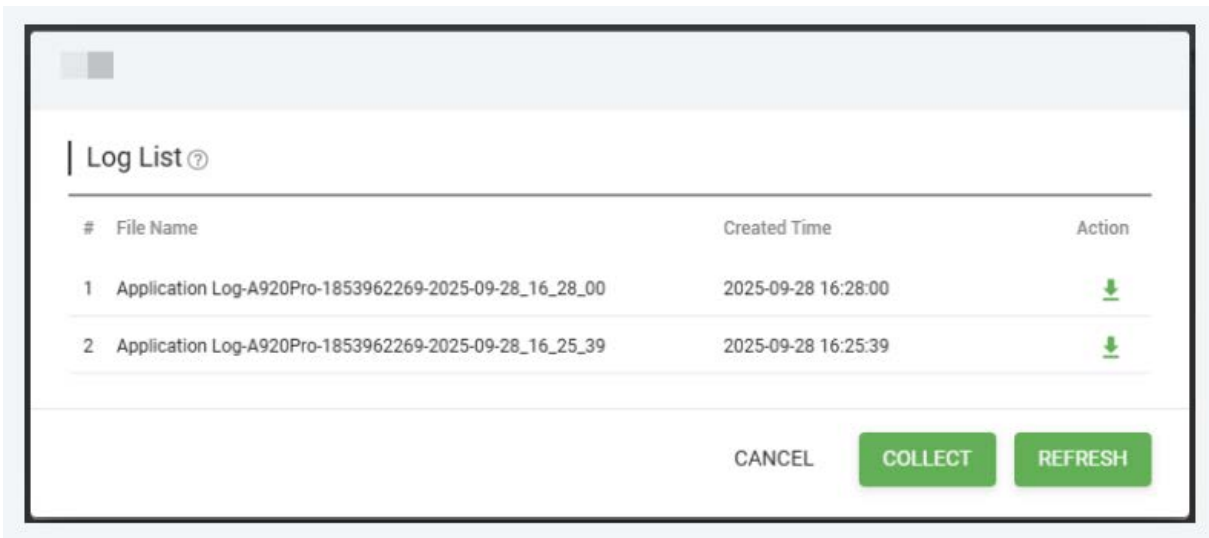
Log List

| # | File Name | Created Time | Action |
|---|---|---|---|
| 1 | Application Log-A920Pro-1853962269-2025-09-28_16_28_00 | 2025-09-28 16:28:00 | |
| 2 | Application Log-A920Pro-1853962269-2025-09-28_16_25_39 | 2025-09-28 16:25:39 | |

CANCEL COLLECT REFRESH